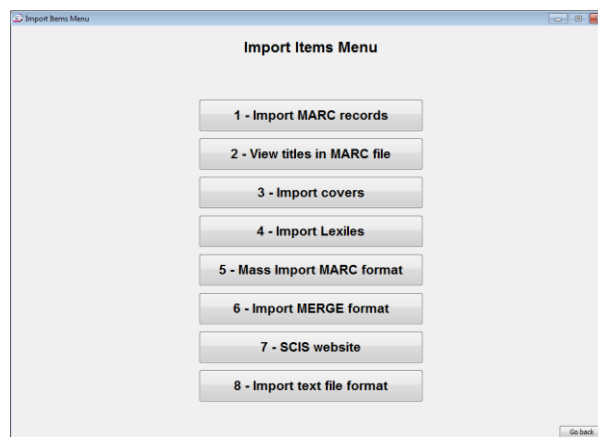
Import Items Menu

Import Items Menu

1 - Import MARC records

2 - View titles in MARC file

3 - Import covers

4 - Import Lexiles

5 - Mass Import MARC format

6 - Import MERGE format

7 - SCIS website

8 - Import text file format

Go back